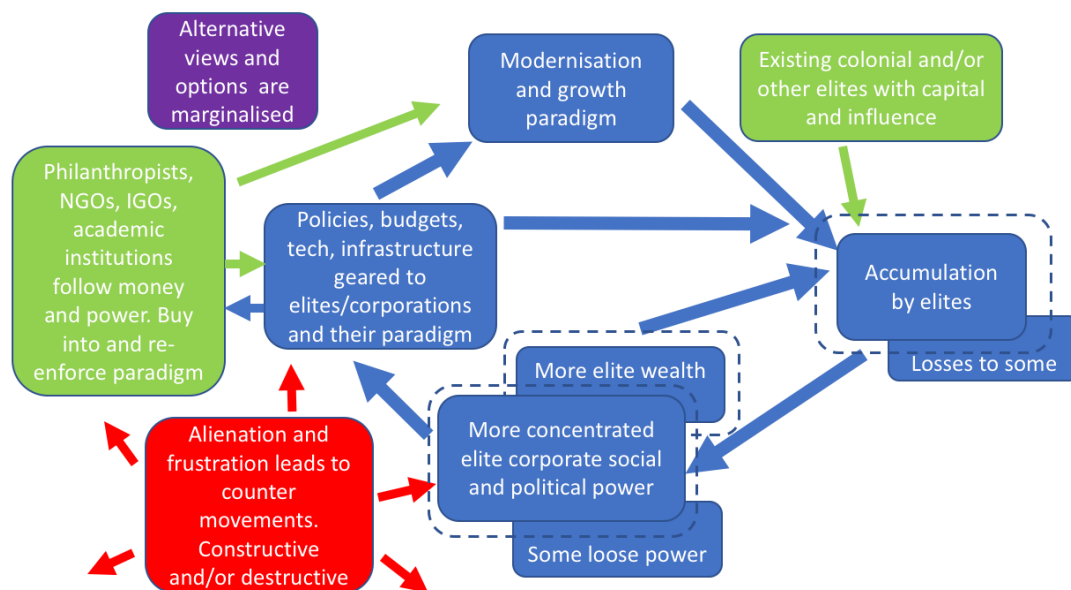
Alternative views and options are marginalised

Modernisation and growth paradigm

Existing colonial and/or other elites with capital and influence

Philanthropists, NGOs, IGOs, academic institutions follow money and power. Buy into and re-enforce paradigm

Policies, budgets, tech, infrastructure geared to elites/corporations and their paradigm

Accumulation by elites

Losses to some

More elite wealth

Alienation and frustration leads to counter movements. Constructive and/or destructive

More concentrated elite corporate social and political power

Some loose power